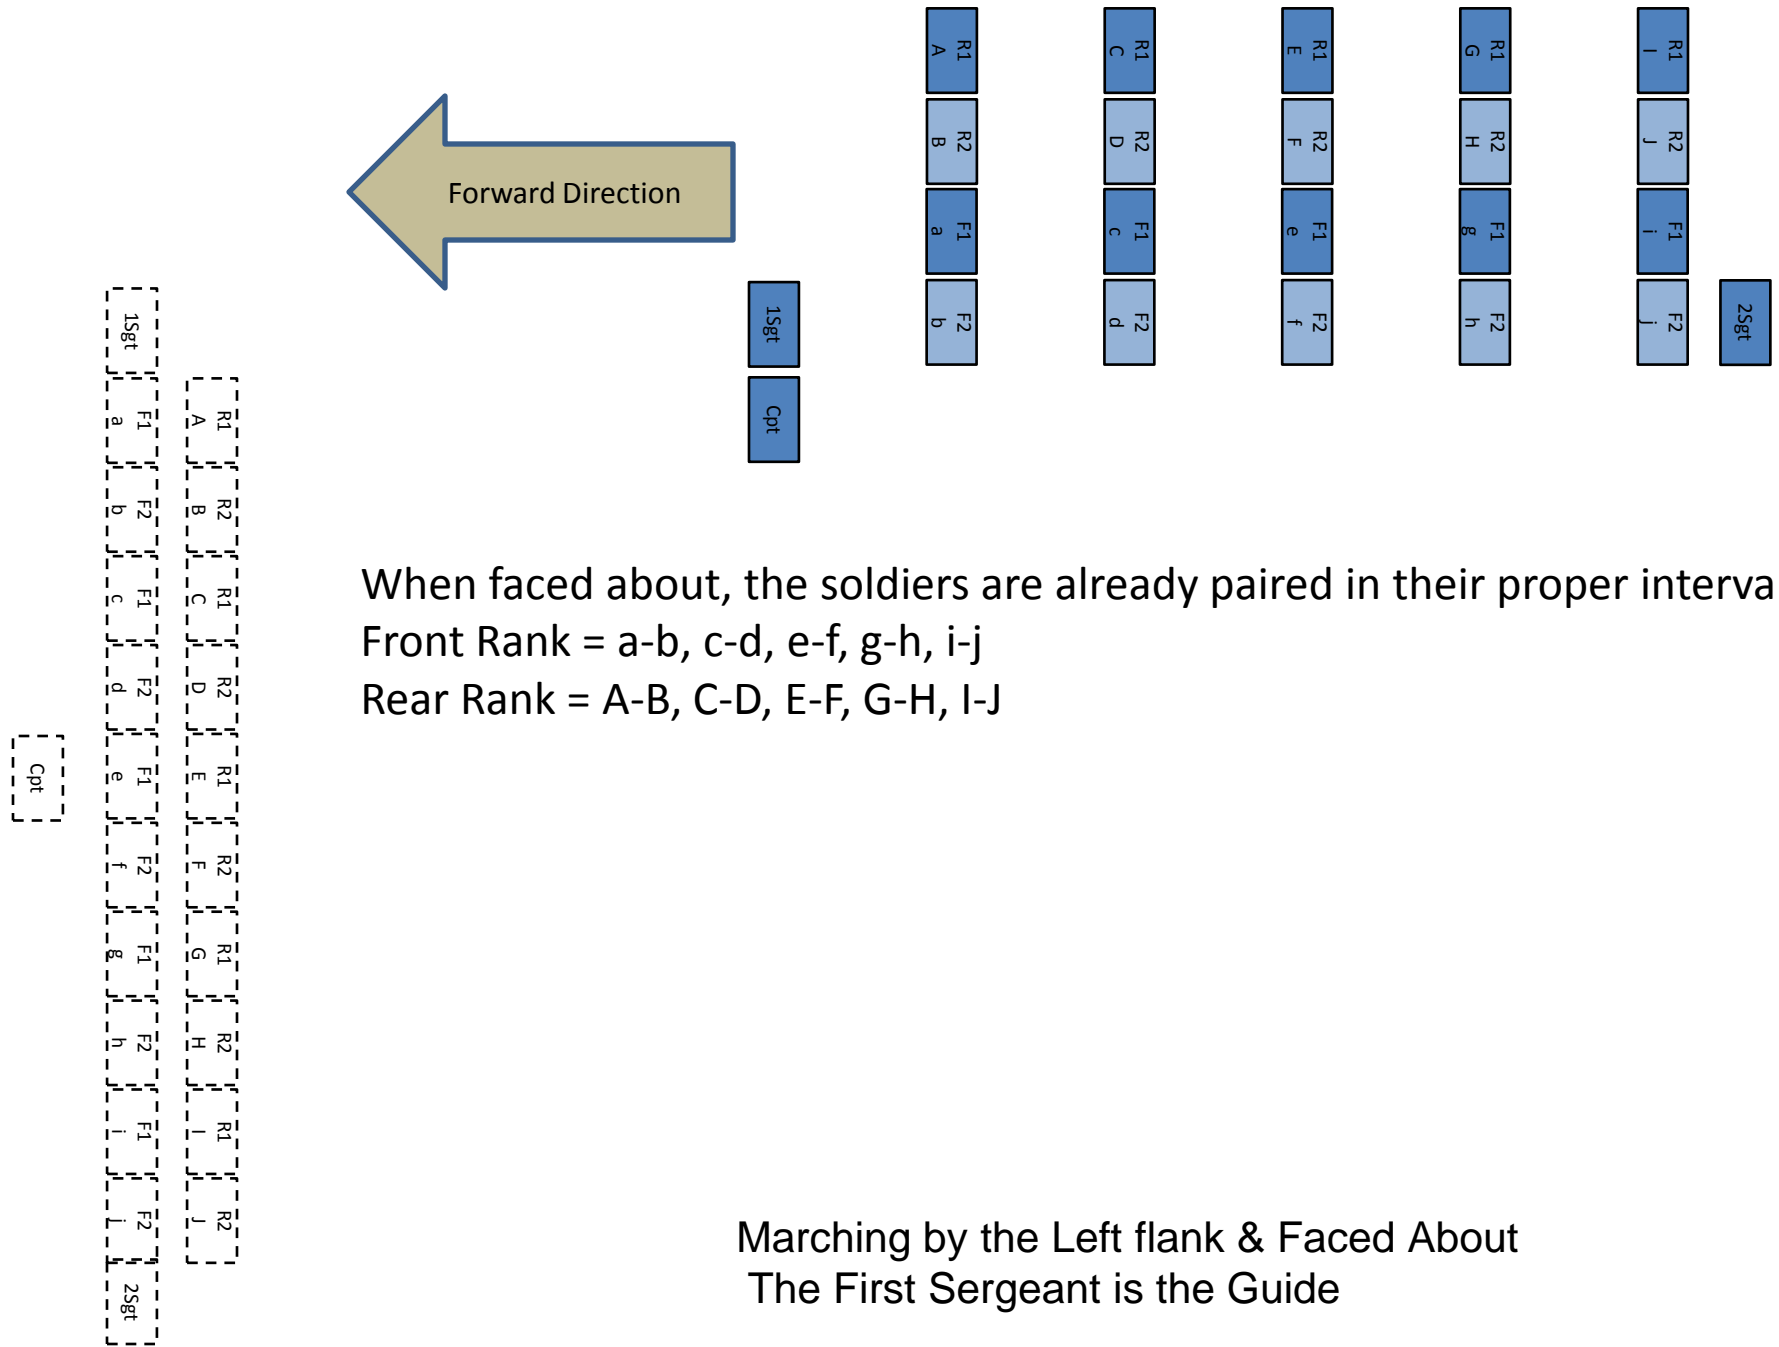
R1 A
R2 B
F1 a
F2 b

R1 C
R2 D
F1 c
F2 d

R1 E
R2 F
F1 e
F2 f

R1 G
R2 H
F1 g
F2 h

R1 I
R2 J
F1 i
F2 j

Forward Direction

1Sgt
Cpt
2Sgt

1Sgt
F1 a
F2 b
F1 c
F2 d
F1 e
F2 f
F1 g
F2 h
F1 i
F2 j
2Sgt

R1 A
R2 B
R1 C
R2 D
R1 E
R2 F
R1 G
R2 H
R1 I
R2 J

Cpt

When faced about, the soldiers are already paired in their proper interva
Front Rank = a-b, c-d, e-f, g-h, i-j
Rear Rank = A-B, C-D, E-F, G-H, I-J

Marching by the Left flank & Faced About
The First Sergeant is the Guide